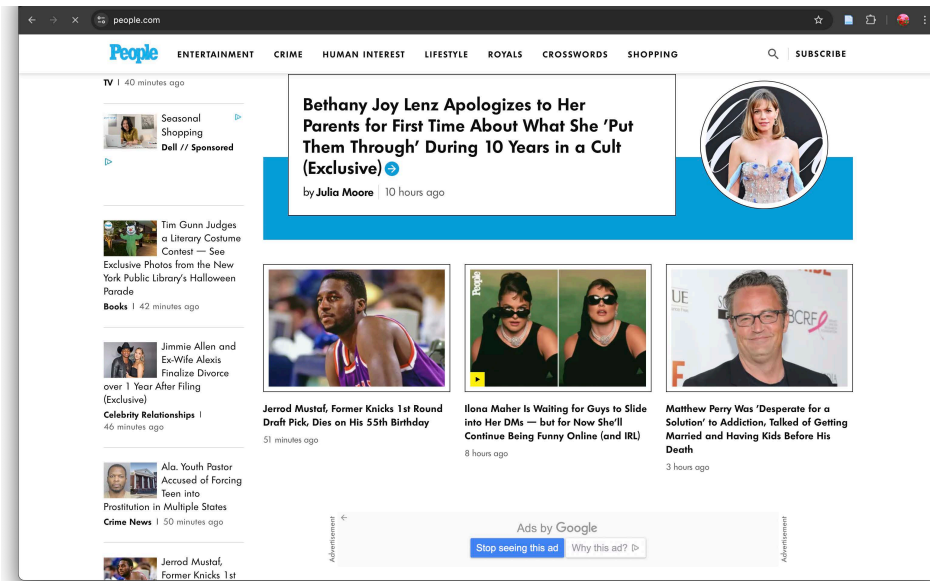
people.com

People ENTERTAINMENT CRIME HUMAN INTEREST LIFESTYLE ROYALS CROSSWORDS SHOPPING SUBSCRIBE

TV | 40 minutes ago

Seasonal Shopping
Dell // Sponsored

Tim Gunn Judges a Literary Costume Contest — See Exclusive Photos from the New York Public Library's Halloween Parade
Books | 42 minutes ago

Jimmie Allen and Ex-Wife Alexis Finalize Divorce over 1 Year After Filing (Exclusive)
Celebrity Relationships | 46 minutes ago

Ala. Youth Pastor Accused of Forcing Teen into Prostitution in Multiple States
Crime News | 50 minutes ago

Jerrod Mustaf, Former Knicks 1st

Bethany Joy Lenz Apologizes to Her Parents for First Time About What She 'Put Them Through' During 10 Years in a Cult (Exclusive)
by Julia Moore | 10 hours ago

Jerrod Mustaf, Former Knicks 1st Round Draft Pick, Dies on His 55th Birthday
51 minutes ago

Ilona Maher Is Waiting for Guys to Slide into Her DMs — but for Now She'll Continue Being Funny Online (and IRL)
8 hours ago

Matthew Perry Was 'Desperate for a Solution' to Addiction, Talked of Getting Married and Having Kids Before His Death
3 hours ago

Advertisement
Ads by Google
Stop seeing this ad Why this ad?
Advertisement